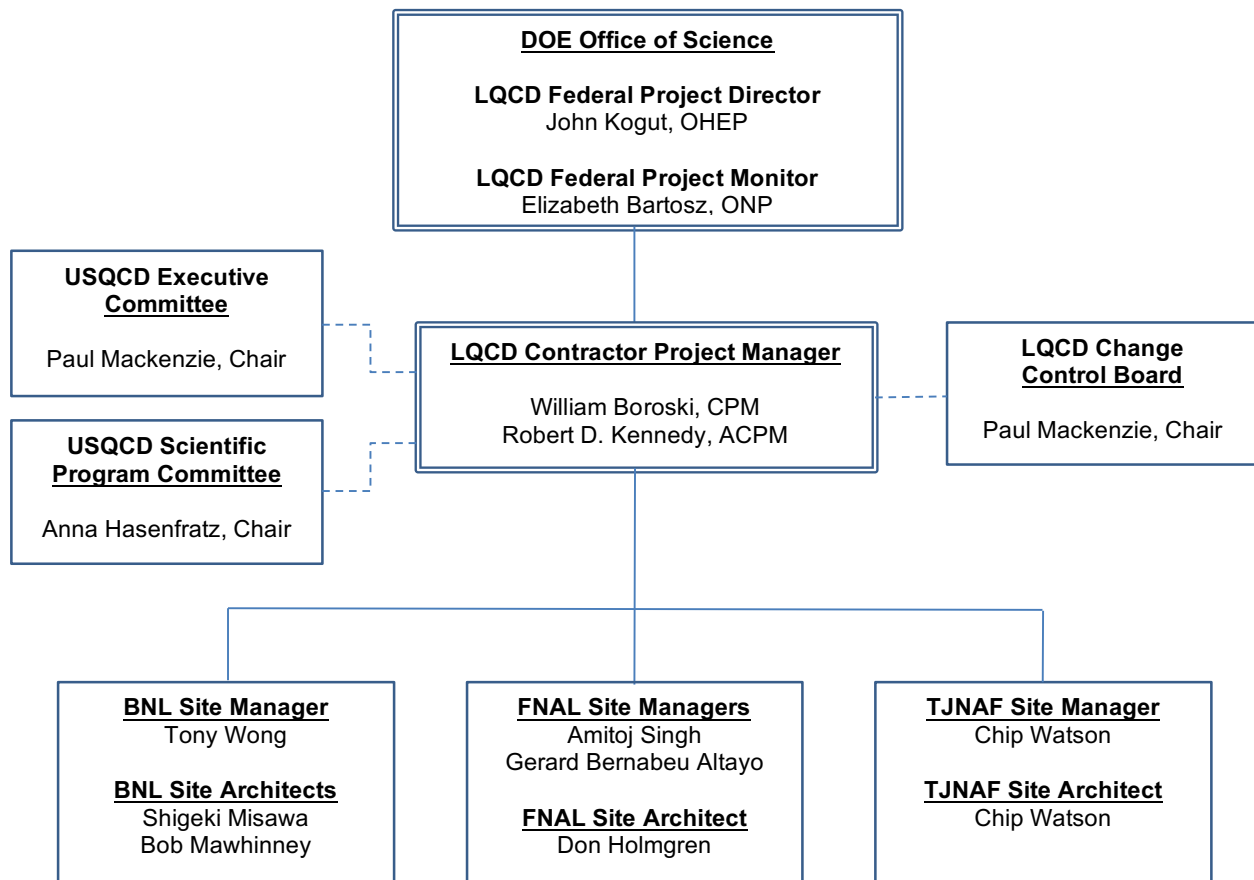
DOE Office of Science

LQCD Federal Project Director
John Kogut, OHEP

LQCD Federal Project Monitor
Elizabeth Bartosz, ONP

USQCD Executive Committee

Paul Mackenzie, Chair

USQCD Scientific Program Committee

Anna Hasenfratz, Chair

LQCD Contractor Project Manager

William Boroski, CPM
Robert D. Kennedy, ACPM

LQCD Change Control Board

Paul Mackenzie, Chair

BNL Site Manager
Tony Wong

BNL Site Architects
Shigeki Misawa
Bob Mawhinney

FNAL Site Managers
Amitoj Singh
Gerard Bernabeu Altayo

FNAL Site Architect
Don Holmgren

TJNAF Site Manager
Chip Watson

TJNAF Site Architect
Chip Watson